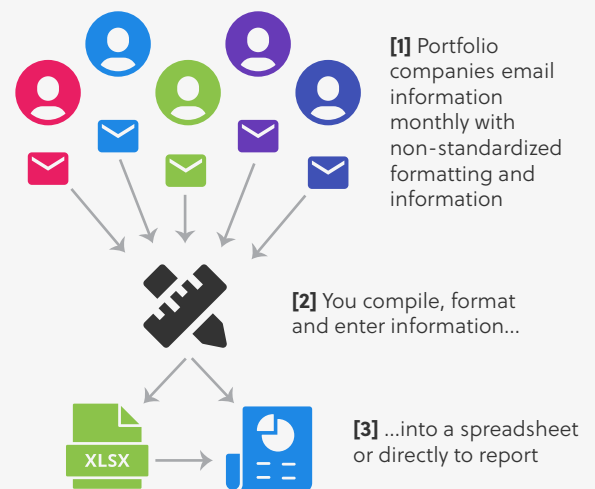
**[1]** Portfolio companies email information monthly with non-standardized formatting and information

**[2]** You compile, format and enter information...

XLSX

**[3]** ...into a spreadsheet or directly to report